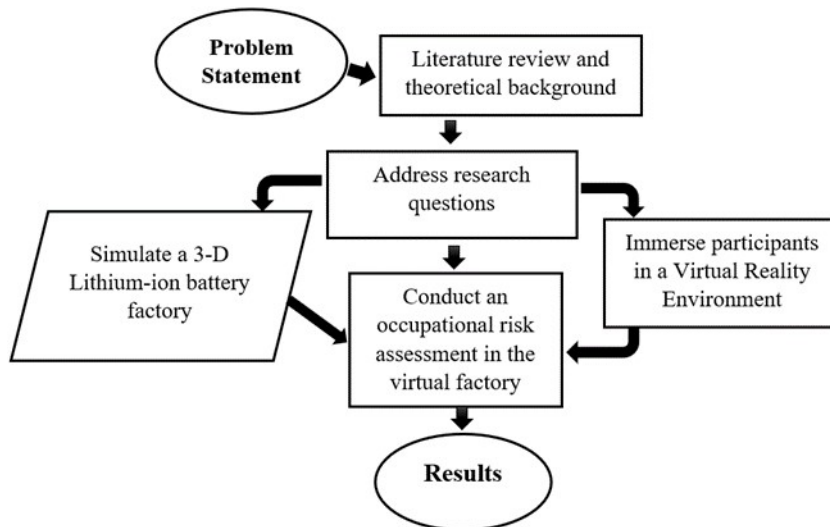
Problem Statement

Literature review and theoretical background

Address research questions

Simulate a 3-D Lithium-ion battery factory

Immerse participants in a Virtual Reality Environment

Conduct an occupational risk assessment in the virtual factory

Results